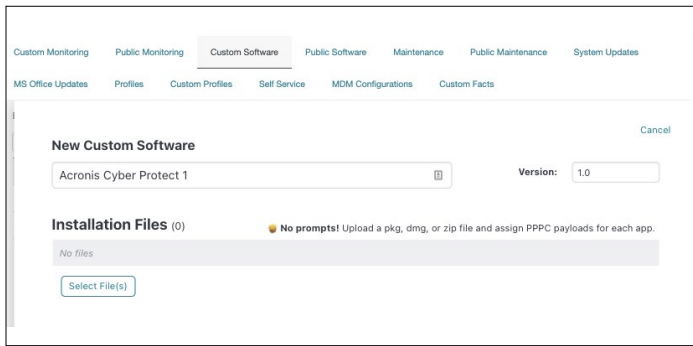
Custom Monitoring Public Monitoring Custom Software Public Software Maintenance Public Maintenance System Updates

MS Office Updates Profiles Custom Profiles Self Service MDM Configurations Custom Facts

Cancel

New Custom Software

Acronis Cyber Protect 1

Version: 1.0

Installation Files (0)

No prompts! Upload a pkg, dmg, or zip file and assign PPPC payloads for each app.

No files

Select File(s)